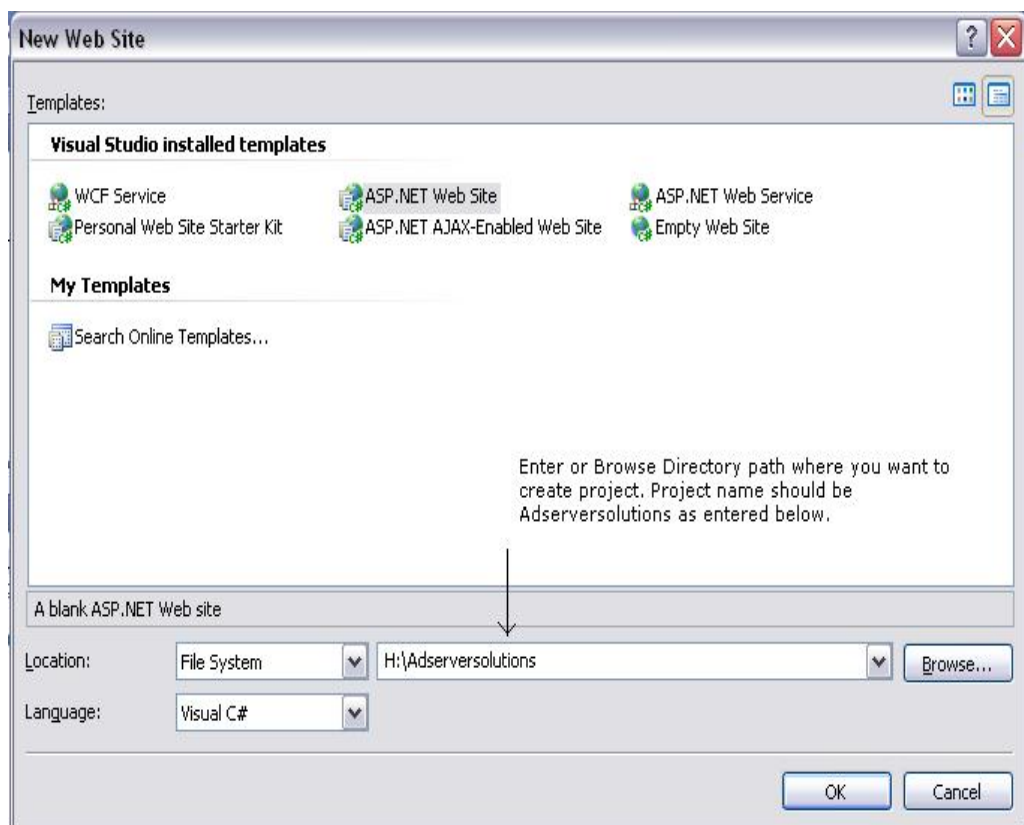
New Web Site

?

Templates:

Visual Studio installed templates

WCF Service
ASP.NET Web Site
ASP.NET Web Service
Personal Web Site Starter Kit
ASP.NET AJAX-Enabled Web Site
Empty Web Site

My Templates

Search Online Templates...

Enter or Browse Directory path where you want to create project. Project name should be Adserversolutions as entered below.

A blank ASP.NET Web site

Location: File System H:\Adserversolutions Browse...

Language: Visual C#

OK Cancel